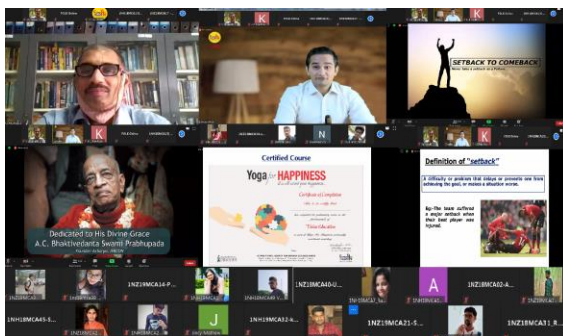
SETBACK TO COMEBACK

Dedicated to His Divine Grace A.C. Bhaktivedanta Swami Prabhupada

Certified Course

Yoga for HAPPINESS

Certificate of Completion

Definition of "setback"

A difficulty or problem that delays or prevents one from achieving the goal, or makes a situation worse.

Eg: The team suffered a major setback when their best player was injured.

1NZ18MCA14-P...

1NZ18MCA40-...

1NZ18MCA02-A...

1NZ18MCA45-S...

1NZ18MCA32-A...

1NZ19MCA21-S...

1NZ18MCA11_R...

Jerry Mathew

A

K

N

J